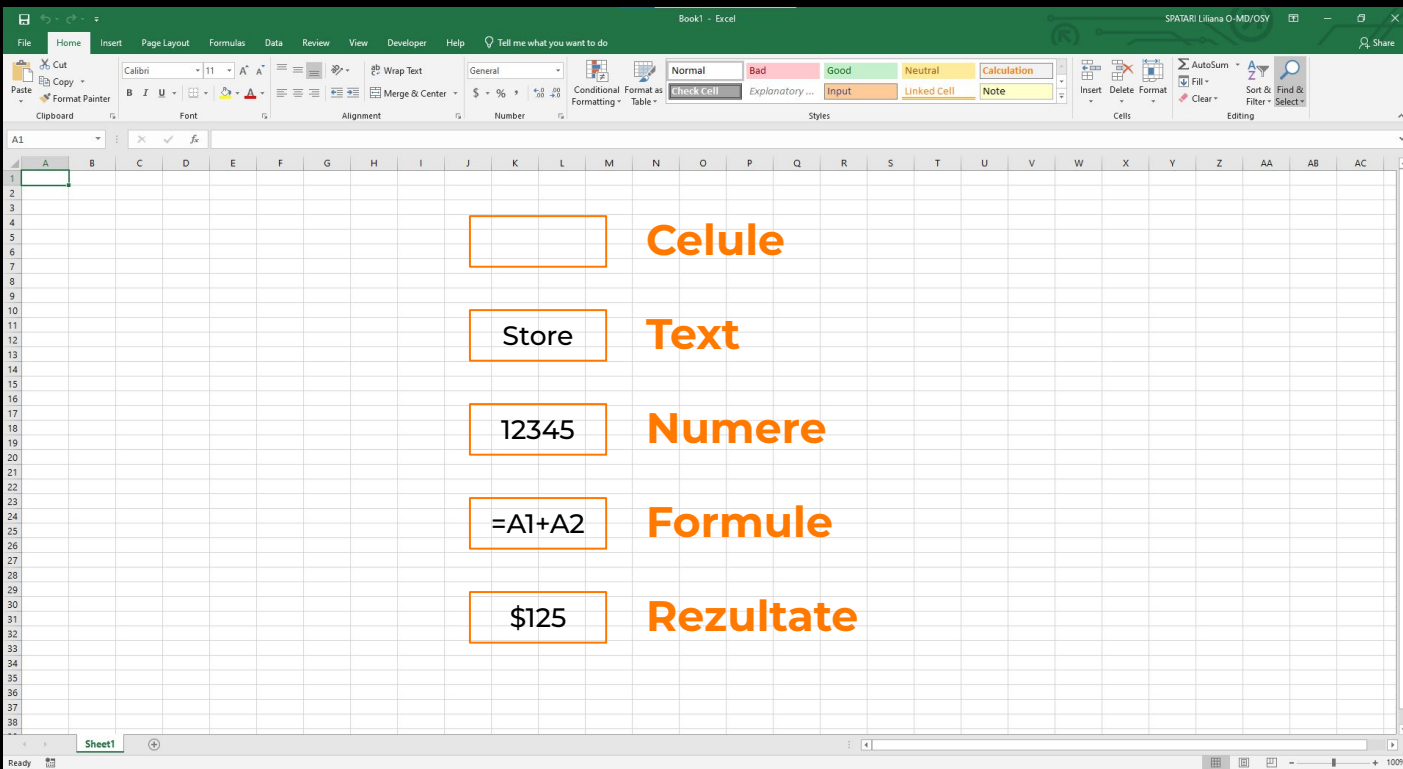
Book1 - Excel
SPATARI Liliana O-MD/OSY
File Home Insert Page Layout Formulas Data Review View Developer Help Tell me what you want to do
Share
Cut
Copy
Paste
Format Painter
Clipboard
Calibri 11
B I U
Font
Wrap Text
Merge & Center
Alignment
General
$ % ,
Number
Conditional Formatting
Format as Table
Normal Bad Good Neutral Calculation
Check Cell Explanatory ... Input Linked Cell Note
Styles
Insert Delete Format
Cells
AutoSum
Fill
Clear
Sort & Filter
Find & Select
Editing
A1
fx

| | A | B | C | D | E | F | G | H | I | J | K | L | M | N | O | P | Q | R | S | T | U | V | W | X | Y | Z | AA | AB | AC |
|---|---|---|---|---|---|---|---|---|---|---|---|---|---|---|---|---|---|---|---|---|---|---|---|---|---|---|---|---|---|

1 2 3 4 5 6 7 8 9 10 11 12 13 14 15 16 17 18 19 20 21 22 23 24 25 26 27 28 29 30 31 32 33 34 35 36 37 38

Celule

Store
Text

12345
Numere

=A1+A2
Formule

$125
Rezultate

Sheet1
Ready
100%